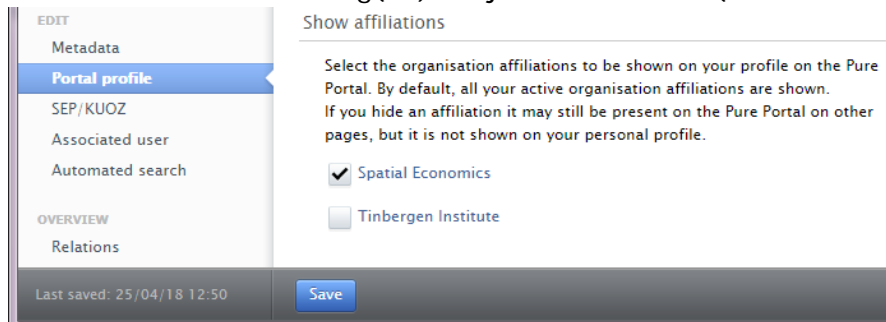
EDIT
Metadata
Portal profile
SEP/KUOZ
Associated user
Automated search

OVERVIEW
Relations

Show affiliations

Select the organisation affiliations to be shown on your profile on the Pure Portal. By default, all your active organisation affiliations are shown.
If you hide an affiliation it may still be present on the Pure Portal on other pages, but it is not shown on your personal profile.

Spatial Economics

Tinbergen Institute

Last saved: 25/04/18 12:50

Save